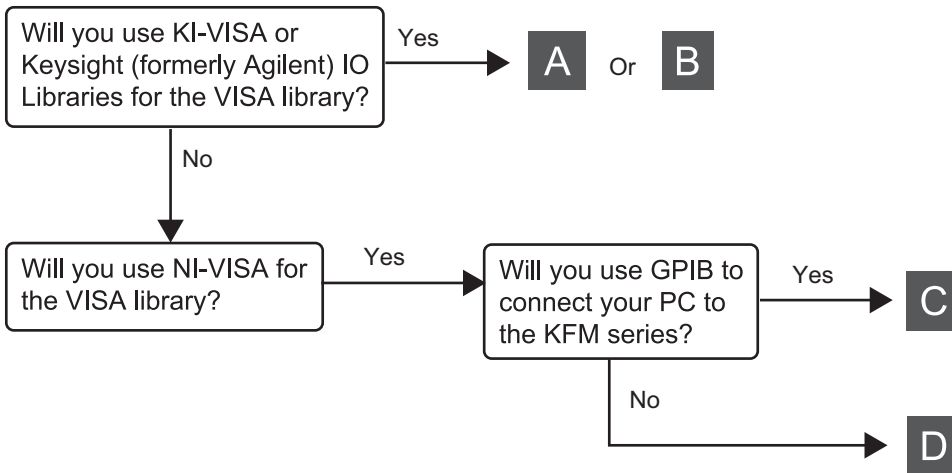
Will you use KI-VISA or Keysight (formerly Agilent) IO Libraries for the VISA library?

Yes

A Or B

No

Will you use NI-VISA for the VISA library?

Yes

Will you use GPIB to connect your PC to the KFM series?

Yes

C

No

D